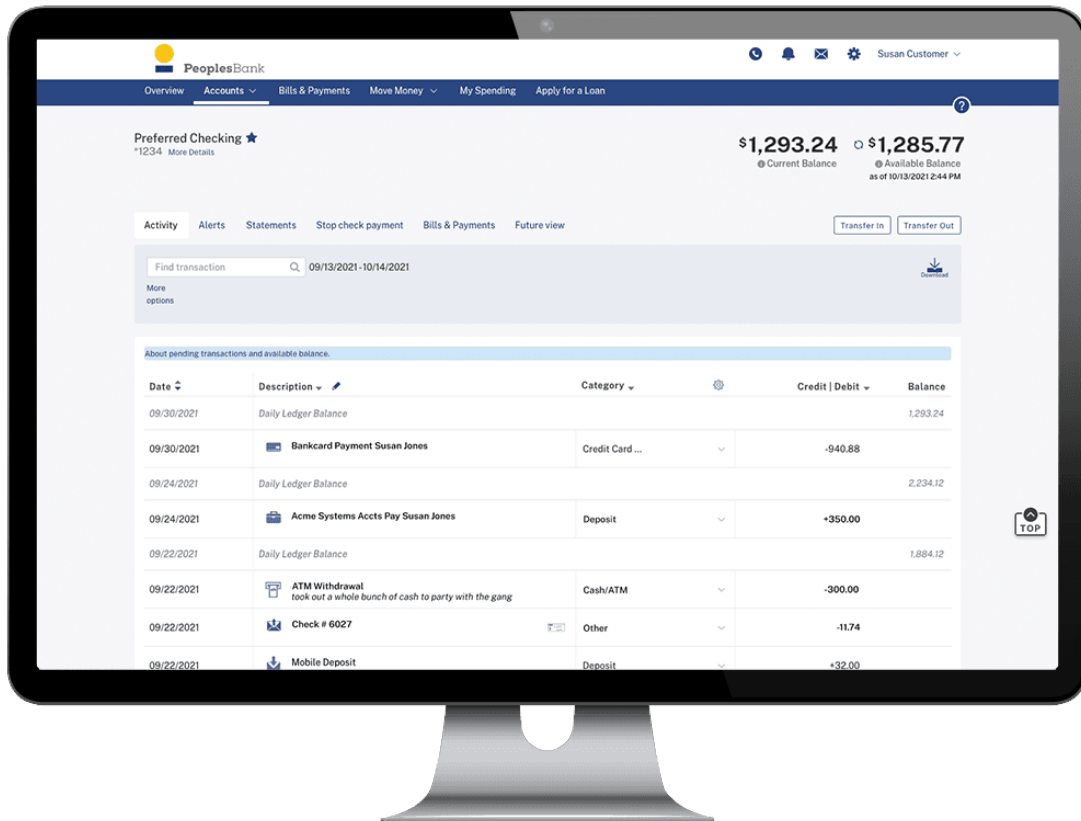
PeoplesBank

Susan Customer

Overview Accounts Bills & Payments Move Money My Spending Apply for a Loan

?

Preferred Checking
*1234 More Details

$1,293.24
Current Balance

$1,285.77
Available Balance
as of 10/13/2021 2:44 PM

Activity Alerts Statements Stop check payment Bills & Payments Future view

Transfer In Transfer Out

Find transaction 09/13/2021 -10/14/2021

More options

Download

About pending transactions and available balance.

| Date | Description | Category | Credit \| Debit | Balance |
|---|---|---|---|---|
| 09/30/2021 | Daily Ledger Balance | | | 1,293.24 |
| 09/30/2021 | Bankcard Payment Susan Jones | Credit Card ... | -940.88 | |
| 09/24/2021 | Daily Ledger Balance | | | 2,234.12 |
| 09/24/2021 | Acme Systems Accts Pay Susan Jones | Deposit | +350.00 | |
| 09/22/2021 | Daily Ledger Balance | | | 1,884.12 |
| 09/22/2021 | ATM Withdrawal took out a whole bunch of cash to party with the gang | Cash/ATM | -300.00 | |
| 09/22/2021 | Check # 6027 | Other | -11.74 | |
| 09/22/2021 | Mobile Deposit | Deposit | +32.00 | |

TOP